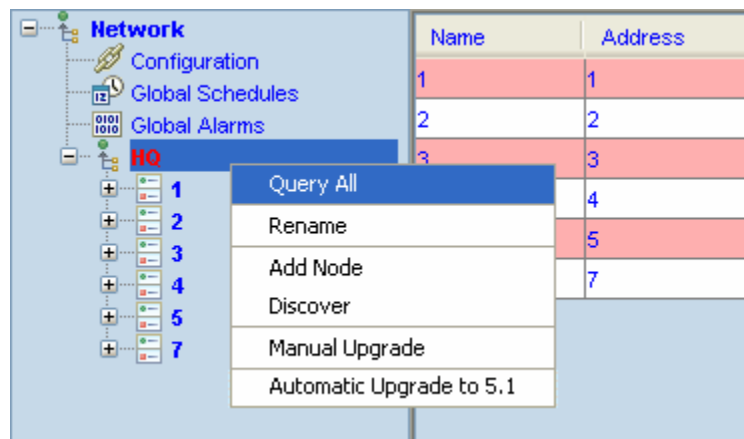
Network
Configuration
Global Schedules
Global Alarms
HQ
1
2
3
4
5
7

Query All
Rename
Add Node
Discover
Manual Upgrade
Automatic Upgrade to 5.1

| Name | Address |
|---|---|
| 1 | 1 |
| 2 | 2 |
| 3 | 3 |
| | 4 |
| | 5 |
| | 7 |